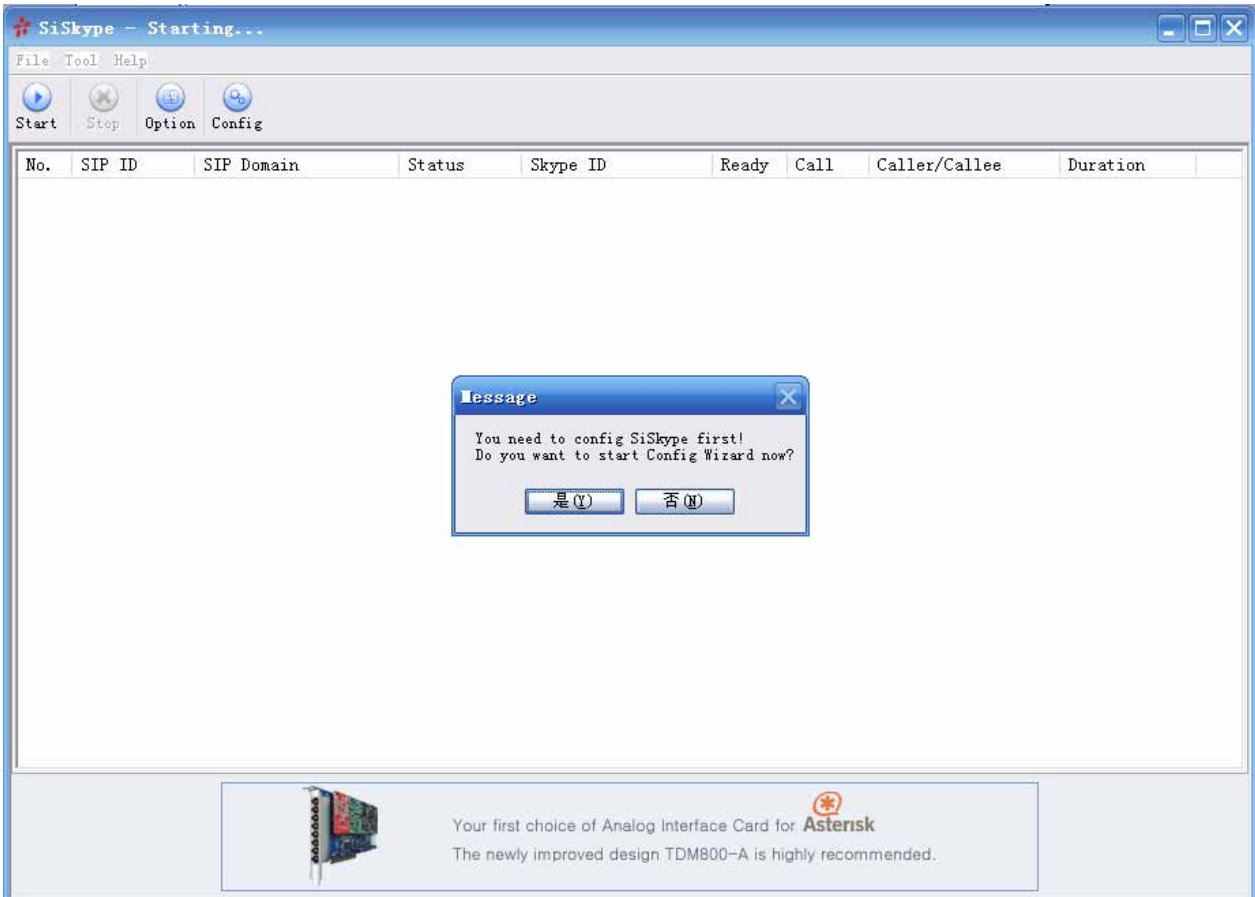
SiSkype - Starting...

File Tool Help

Start Stop Option Config

| No. | SIP ID | SIP Domain | Status | Skype ID | Ready | Call | Caller/Callee | Duration |
|---|---|---|---|---|---|---|---|---|

Message

You need to config SiSkype first!
Do you want to start Config Wizard now?

是(Y) 否(N)

Your first choice of Analog Interface Card for Asterisk
The newly improved design TDM800-A is highly recommended.